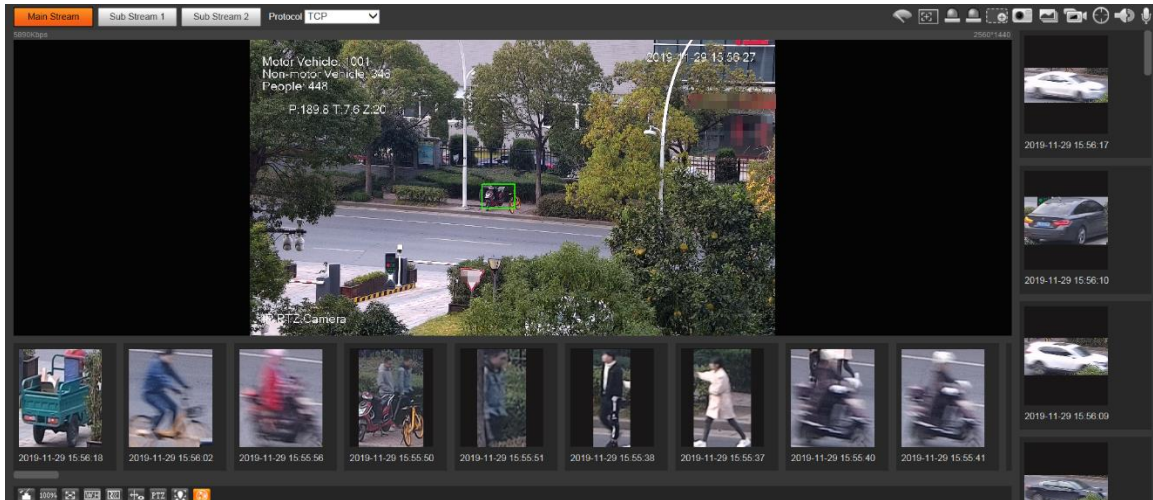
Main Stream Sub Stream 1 Sub Stream 2 Protocol TCP

5890Kbps 2560*1440

Motor Vehicle: 1001
Non-motor Vehicle: 348
People: 448

P:189.8 T:7.6 Z:20

2019-11-29 15:56:27

PTZ Camera

2019-11-29 15:56:17

2019-11-29 15:56:10

2019-11-29 15:56:09

2019-11-29 15:56:18
2019-11-29 15:56:02
2019-11-29 15:55:56
2019-11-29 15:55:50
2019-11-29 15:55:51
2019-11-29 15:55:38
2019-11-29 15:55:37
2019-11-29 15:55:40
2019-11-29 15:55:41

100% PTZ